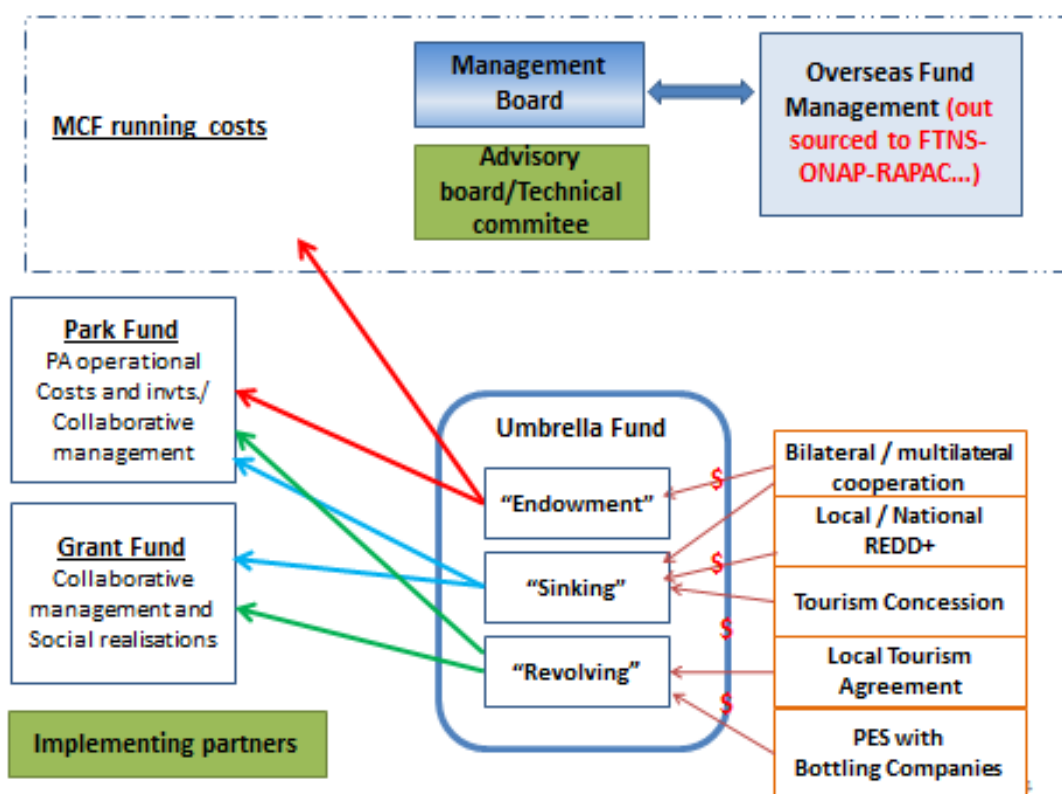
MCF running costs

Management Board

Advisory board/Technical commitee

Overseas Fund Management (out sourced to FTNS-ONAP-RAPAC...)

Park Fund
PA operational Costs and invts./ Collaborative management

Grant Fund
Collaborative management and Social realisations

Implementing partners

Umbrella Fund

"Endowment"

"Sinking"

"Revolving"

$

$

$

$

Bilateral / multilateral cooperation

Local / National REDD+

Tourism Concession

Local Tourism Agreement

PES with Bottling Companies